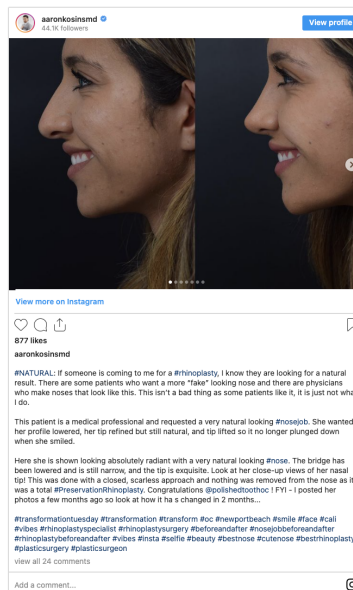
aaronkosinsmd
44.1K followers
View profile

View more on Instagram

877 likes
aaronkosinsmd

#NATURAL: If someone is coming to me for a #rhinoplasty, I know they are looking for a natural result. There are some patients who want a more "fake" looking nose and there are physicians who make noses that look like this. This isn't a bad thing as some patients like it, it is just not wha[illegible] I do.

This patient is a medical professional and requested a very natural looking #nosejob. She wanted her profile lowered, her tip refined but still natural, and tip lifted so it no longer plunged down when she smiled.

Here she is shown looking absolutely radiant with a very natural looking #nose. The bridge has been lowered and is still narrow, and the tip is exquisite. Look at her close-up views of her nasal tip! This was done with a closed, scarless approach and nothing was removed from the nose as it was a total #PreservationRhinoplasty. Congratulations @polishedtoothoc ! FYI - I posted her photos a few months ago so look at how it ha s changed in 2 months...

#transformationtuesday #transformation #transform #oc #newportbeach #smile #face #cali #vibes #rhinoplastyspecialist #rhinoplastysurgery #beforeandafter #nosejobbeforeandafter #rhinoplastybeforeandafter #vibes #insta #selfie #beauty #bestnose #cutenose #bestrhinoplasty #plasticsurgery #plasticsurgeon
view all 24 comments

Add a comment...